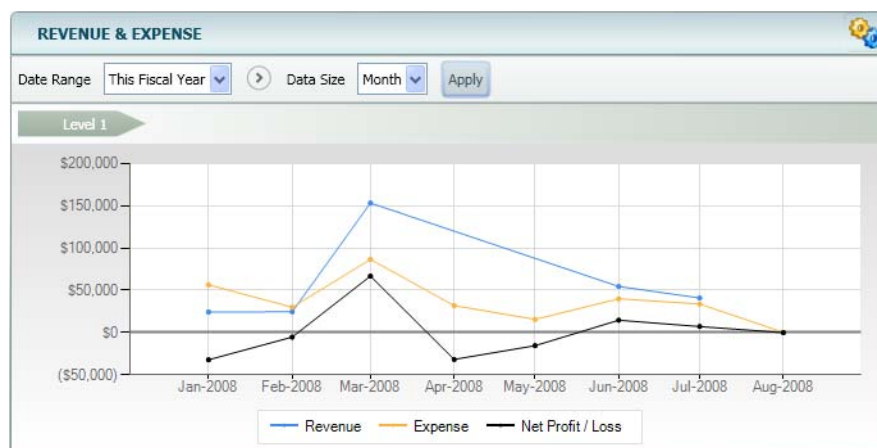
REVENUE & EXPENSE

Date Range This Fiscal Year Data Size Month Apply

Level 1

$200,000
$150,000
$100,000
$50,000
$0
($50,000)

Jan-2008 Feb-2008 Mar-2008 Apr-2008 May-2008 Jun-2008 Jul-2008 Aug-2008

Revenue Expense Net Profit / Loss